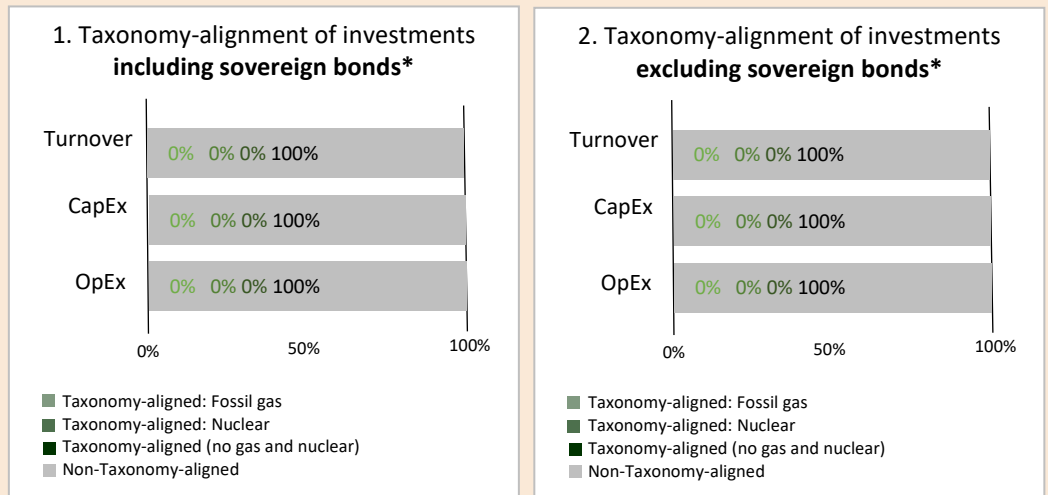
1. Taxonomy-alignment of investments **including sovereign bonds***

Turnover 0% 0% 0% 100%

CapEx 0% 0% 0% 100%

OpEx 0% 0% 0% 100%

0% 50% 100%

Taxonomy-aligned: Fossil gas
Taxonomy-aligned: Nuclear
Taxonomy-aligned (no gas and nuclear)
Non-Taxonomy-aligned

2. Taxonomy-alignment of investments **excluding sovereign bonds***

Turnover 0% 0% 0% 100%

CapEx 0% 0% 0% 100%

OpEx 0% 0% 0% 100%

0% 50% 100%

Taxonomy-aligned: Fossil gas
Taxonomy-aligned: Nuclear
Taxonomy-aligned (no gas and nuclear)
Non-Taxonomy-aligned